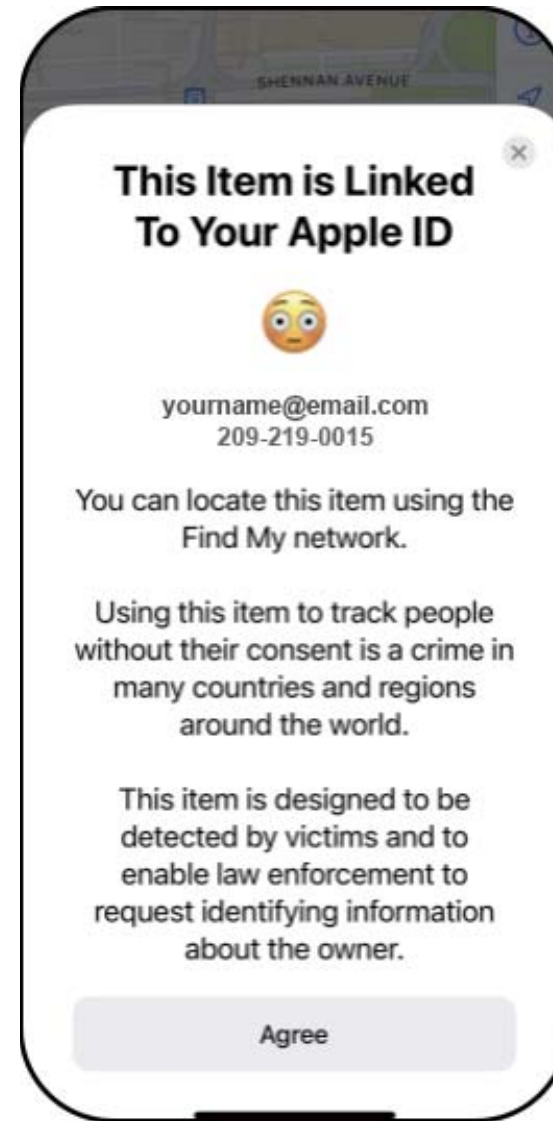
SHENNAN AVENUE

×

This Item is Linked To Your Apple ID

yourname@email.com
209-219-0015

You can locate this item using the Find My network.

Using this item to track people without their consent is a crime in many countries and regions around the world.

This item is designed to be detected by victims and to enable law enforcement to request identifying information about the owner.

Agree